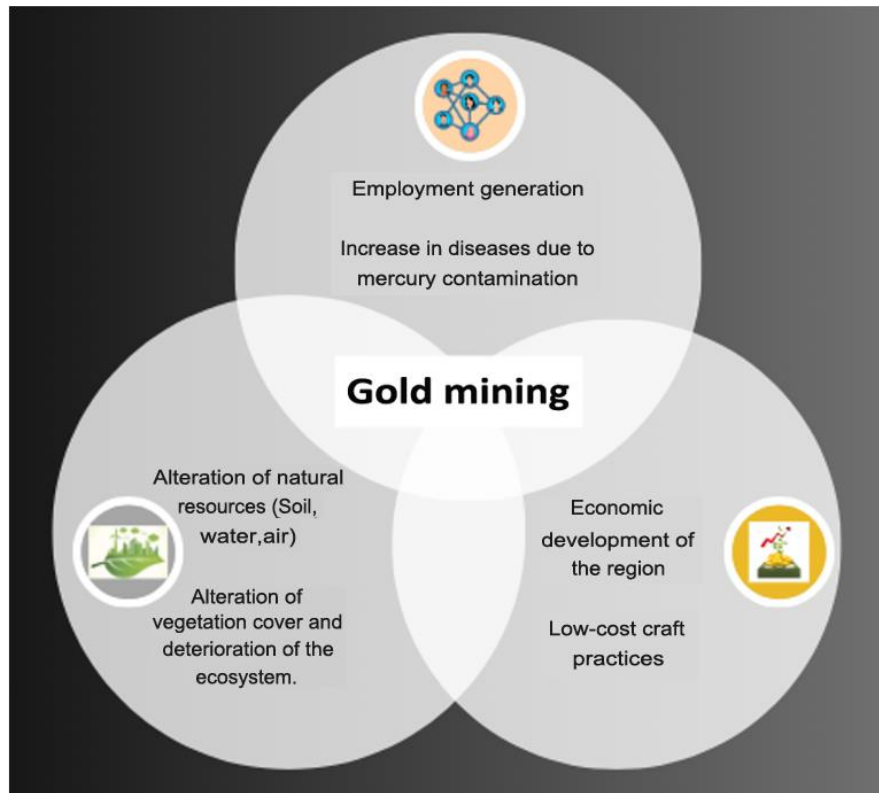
Employment generation

Increase in diseases due to mercury contamination

Gold mining

Alteration of natural resources (Soil, water,air)

Alteration of vegetation cover and deterioration of the ecosystem.

Economic development of the region

Low-cost craft practices